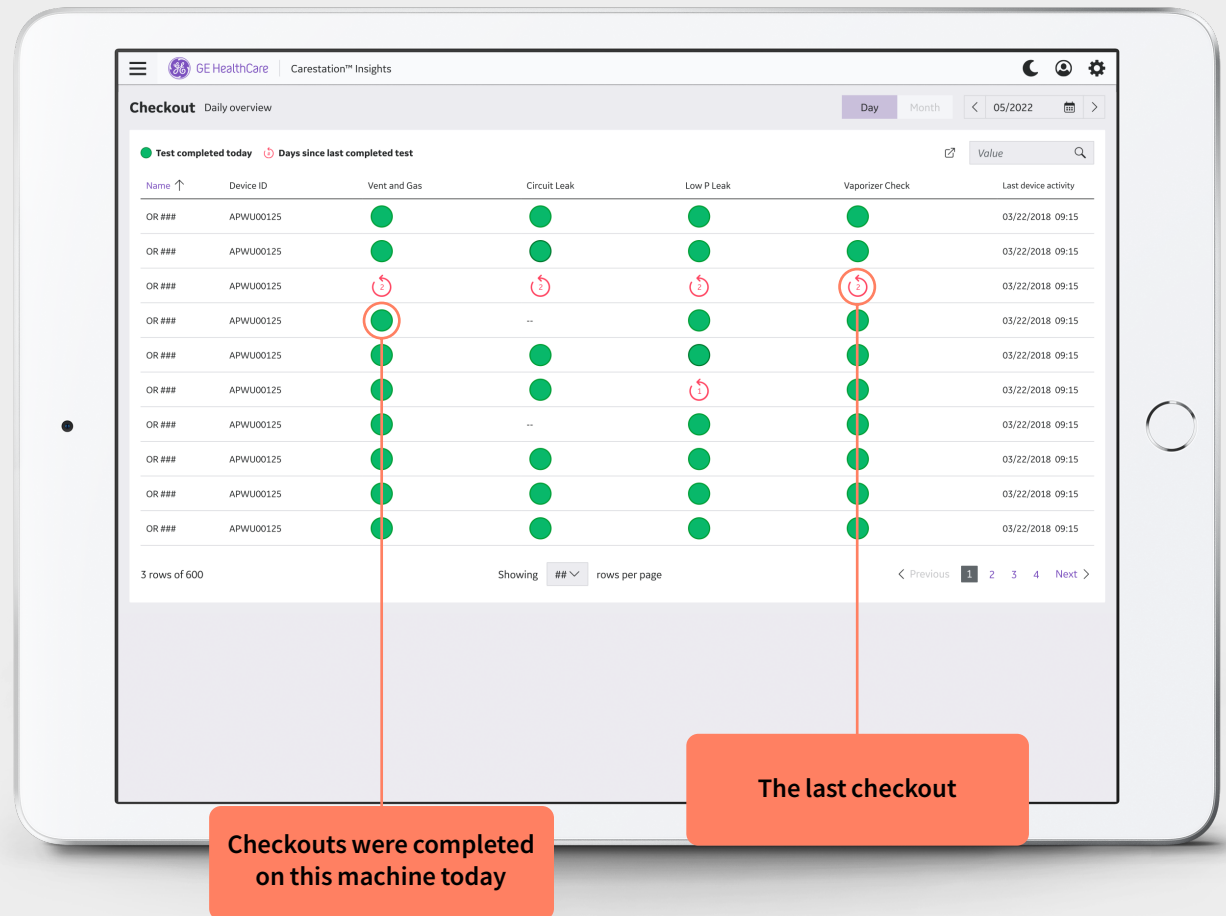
GE HealthCare | Carestation™ Insights

Checkout Daily overview

Day Month 05/2022

Test completed today 5 Days since last completed test

Value

| Name | Device ID | Vent and Gas | Circuit Leak | Low P Leak | Vaporizer Check | Last device activity |
|---|---|---|---|---|---|---|
| OR ### | APWU00125 | | | | | 03/22/2018 09:15 |
| OR ### | APWU00125 | | | | | 03/22/2018 09:15 |
| OR ### | APWU00125 | 2 | 2 | 2 | 2 | 03/22/2018 09:15 |
| OR ### | APWU00125 | | -- | | | 03/22/2018 09:15 |
| OR ### | APWU00125 | | | | | 03/22/2018 09:15 |
| OR ### | APWU00125 | | | 1 | | 03/22/2018 09:15 |
| OR ### | APWU00125 | | -- | | | 03/22/2018 09:15 |
| OR ### | APWU00125 | | | | | 03/22/2018 09:15 |
| OR ### | APWU00125 | | | | | 03/22/2018 09:15 |
| OR ### | APWU00125 | | | | | 03/22/2018 09:15 |

3 rows of 600

Showing ## rows per page

Previous 1 2 3 4 Next

The last checkout

Checkouts were completed on this machine today